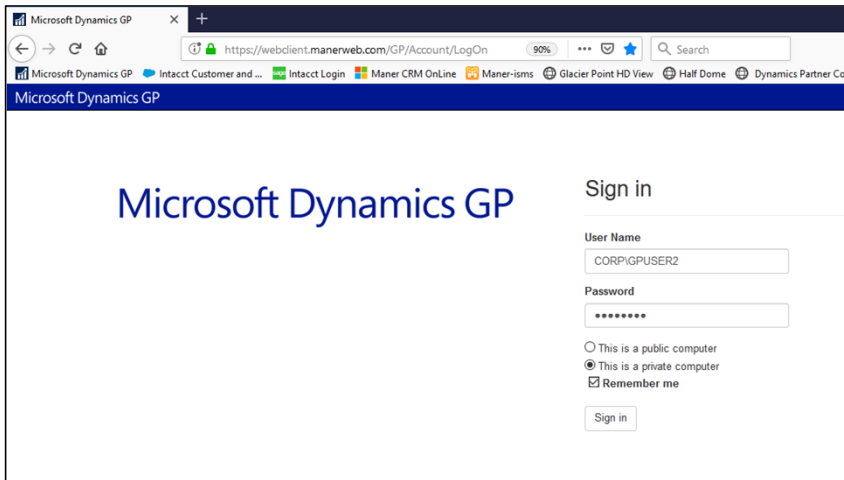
Microsoft Dynamics GP ×  +

https://webclient.manerweb.com/GP/Account/LogOn  90%  •••  Search

Microsoft Dynamics GP  Intacct Customer and ...  Intacct Login  Maner CRM OnLine  Maner-isms  Glacier Point HD View  Half Dome  Dynamics Partner Co

Microsoft Dynamics GP

Microsoft Dynamics GP

Sign in

User Name

CORP\GPUSER2

Password

••••••••

This is a public computer

This is a private computer

Remember me

Sign in